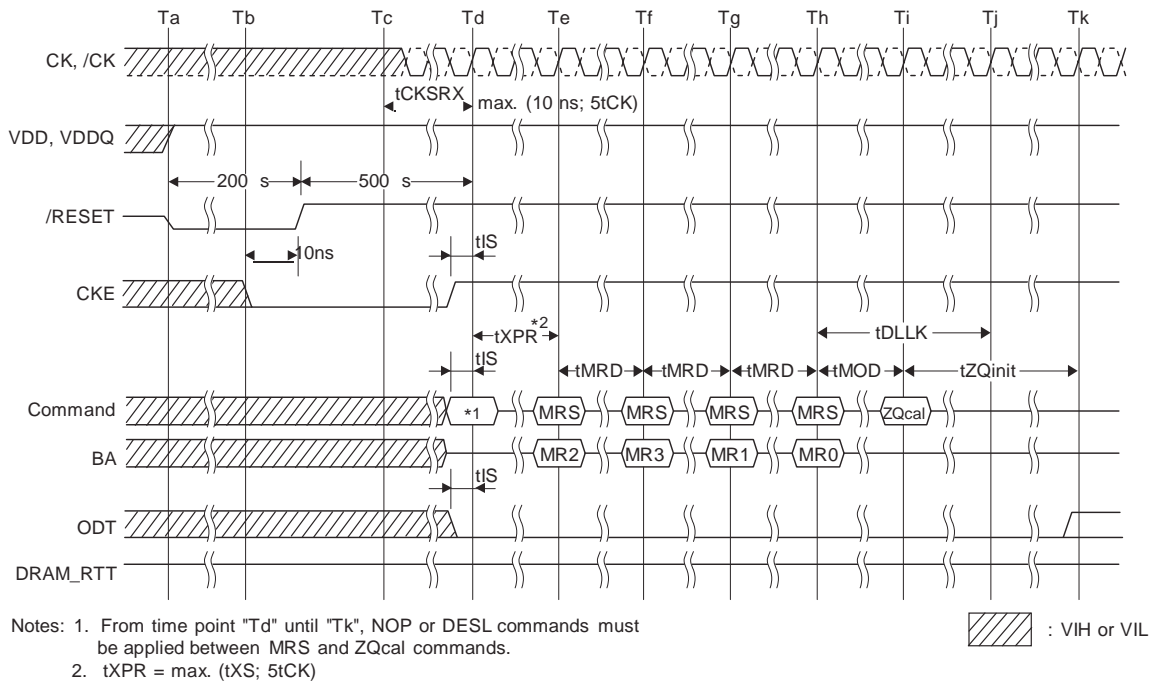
Ta Tb Tc Td Te Tf Tg Th Ti Tj Tk

CK, /CK

tCKSRX max. (10 ns; 5tCK)

VDD, VDDQ

200 s 500 s

/RESET

10ns

tIS

CKE

tXPR$^{*2}$

tDLLK

tIS

tMRD tMRD tMRD tMOD tZQinit

Command *1 MRS MRS MRS MRS ZQcal

BA MR2 MR3 MR1 MR0

tIS

ODT

DRAM_RTT

Notes: 1. From time point "Td" until "Tk", NOP or DESL commands must be applied between MRS and ZQcal commands.
2. tXPR = max. (tXS; 5tCK)

: VIH or VIL